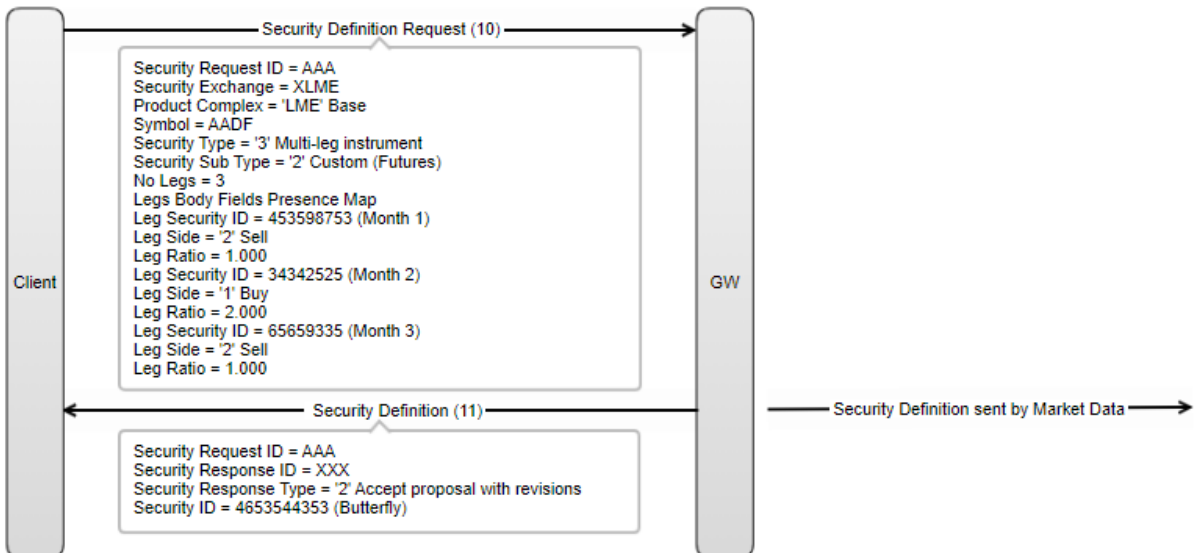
Security Definition Request (10)

Security Request ID = AAA
Security Exchange = XLME
Product Complex = 'LME' Base
Symbol = AADF
Security Type = '3' Multi-leg instrument
Security Sub Type = '2' Custom (Futures)
No Legs = 3
Legs Body Fields Presence Map
Leg Security ID = 453598753 (Month 1)
Leg Side = '2' Sell
Leg Ratio = 1.000
Leg Security ID = 34342525 (Month 2)
Leg Side = '1' Buy
Leg Ratio = 2.000
Leg Security ID = 65659335 (Month 3)
Leg Side = '2' Sell
Leg Ratio = 1.000

Client

GW

Security Definition (11)

Security Definition sent by Market Data

Security Request ID = AAA
Security Response ID = XXX
Security Response Type = '2' Accept proposal with revisions
Security ID = 4653544353 (Butterfly)